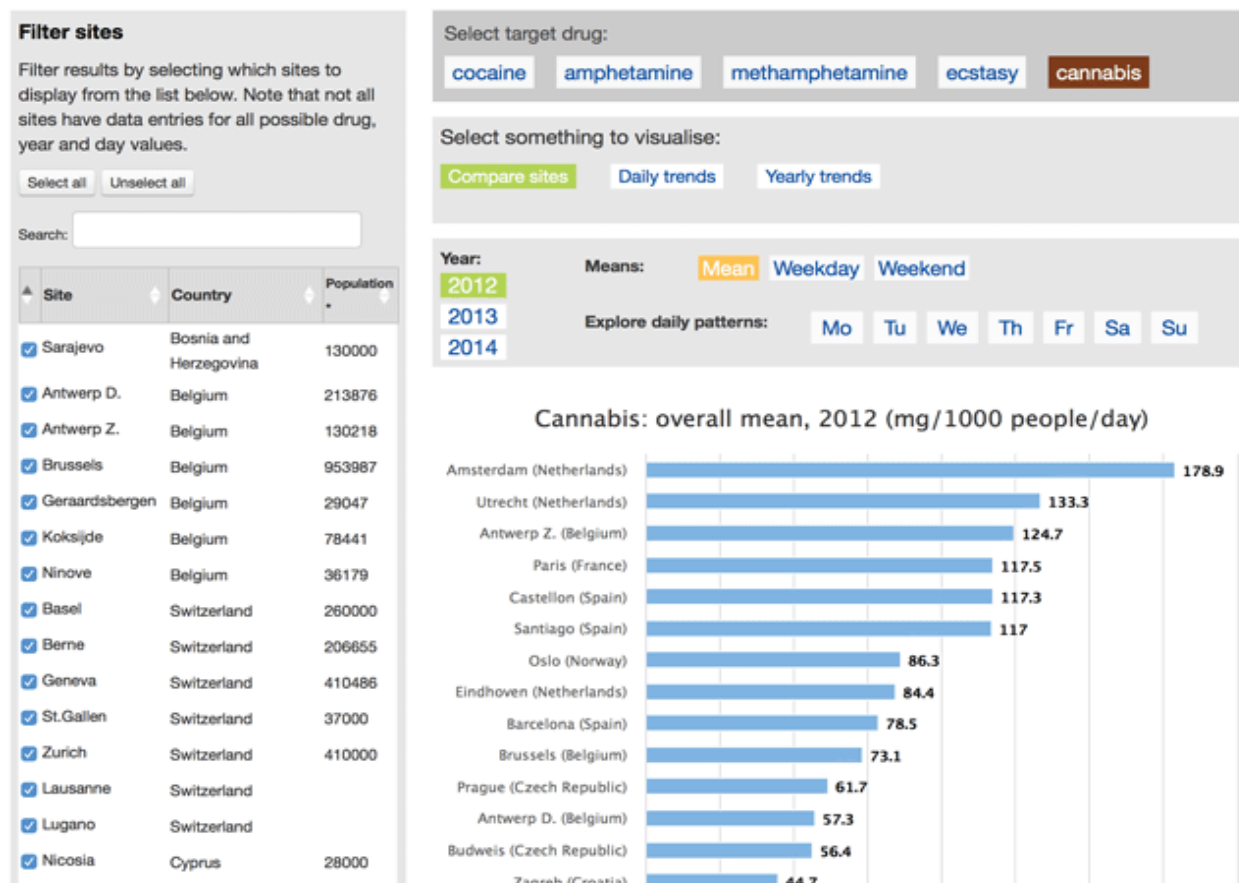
Filter sites

Filter results by selecting which sites to display from the list below. Note that not all sites have data entries for all possible drug, year and day values.

Select all Unselect all

Search:

| Site | Country | Population |
|---|---|---|
| Sarajevo | Bosnia and Herzegovina | 130000 |
| Antwerp D. | Belgium | 213876 |
| Antwerp Z. | Belgium | 130218 |
| Brussels | Belgium | 953987 |
| Geraardsbergen | Belgium | 29047 |
| Koksijde | Belgium | 78441 |
| Ninove | Belgium | 36179 |
| Basel | Switzerland | 260000 |
| Berne | Switzerland | 206655 |
| Geneva | Switzerland | 410486 |
| St.Gallen | Switzerland | 37000 |
| Zurich | Switzerland | 410000 |
| Lausanne | Switzerland | |
| Lugano | Switzerland | |
| Nicosia | Cyprus | 28000 |

Select target drug:
cocaine amphetamine methamphetamine ecstasy cannabis

Select something to visualise:
Compare sites Daily trends Yearly trends

Year:
2012
2013
2014

Means: Mean Weekday Weekend

Explore daily patterns: Mo Tu We Th Fr Sa Su

Cannabis: overall mean, 2012 (mg/1000 people/day)

Amsterdam (Netherlands) 178.9
Utrecht (Netherlands) 133.3
Antwerp Z. (Belgium) 124.7
Paris (France) 117.5
Castellon (Spain) 117.3
Santiago (Spain) 117
Oslo (Norway) 86.3
Eindhoven (Netherlands) 84.4
Barcelona (Spain) 78.5
Brussels (Belgium) 73.1
Prague (Czech Republic) 61.7
Antwerp D. (Belgium) 57.3
Budweis (Czech Republic) 56.4
Zagreb (Croatia) 44.7